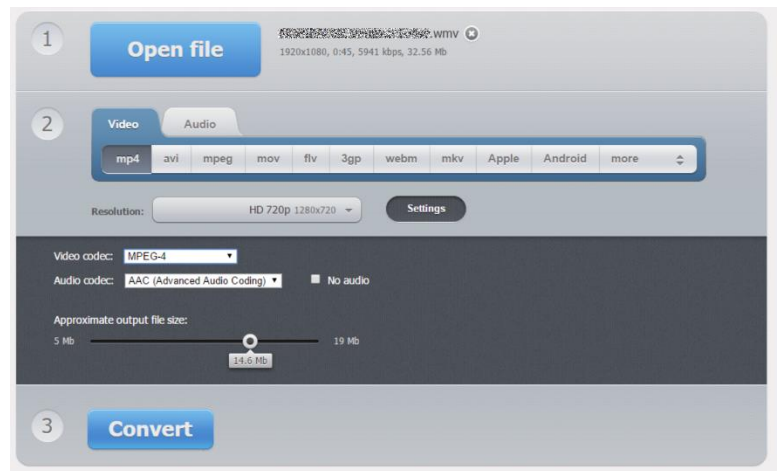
1

Open file

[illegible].wmv
1920x1080, 0:45, 5941 kbps, 32.56 Mb

2

Video Audio

mp4 avi mpeg mov flv 3gp webm mkv Apple Android more

Resolution: HD 720p 1280x720

Settings

Video codec: MPEG-4
Audio codec: AAC (Advanced Audio Coding)
No audio

Approximate output file size:
5 Mb 19 Mb
14.6 Mb

3

Convert